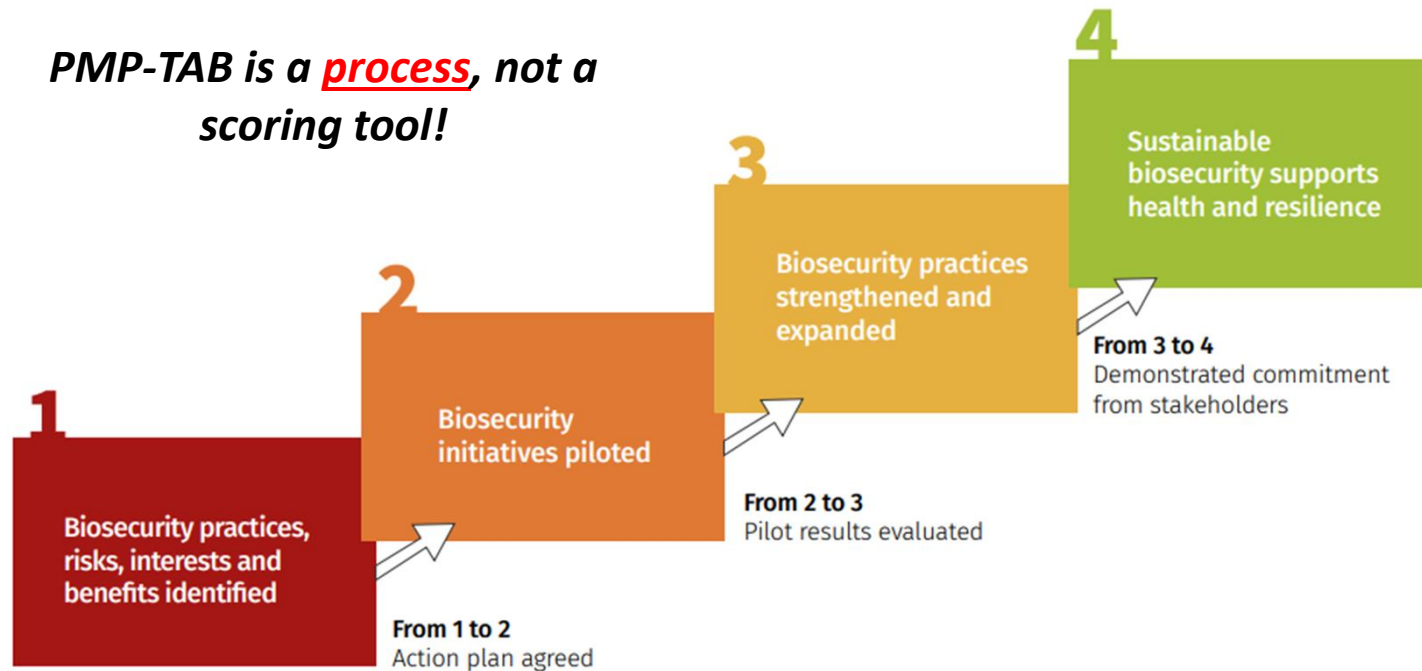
PMP-TAB is a process, not a scoring tool!

1
Biosecurity practices, risks, interests and benefits identified

From 1 to 2
Action plan agreed

2
Biosecurity initiatives piloted

From 2 to 3
Pilot results evaluated

3
Biosecurity practices strengthened and expanded

From 3 to 4
Demonstrated commitment from stakeholders

4
Sustainable biosecurity supports health and resilience